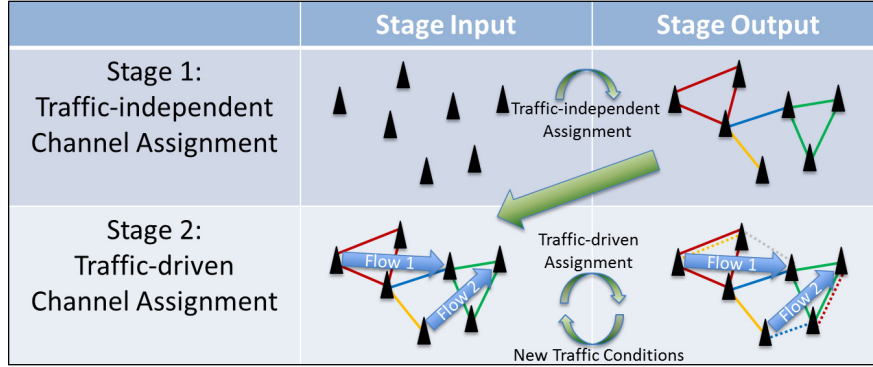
|  | Stage Input | Stage Output |
|---|---|---|
| Stage 1: Traffic-independent Channel Assignment | Traffic-independent Assignment |  |
| Stage 2: Traffic-driven Channel Assignment | Flow 1 Flow 2 Traffic-driven Assignment New Traffic Conditions | Flow 1 Flow 2 |